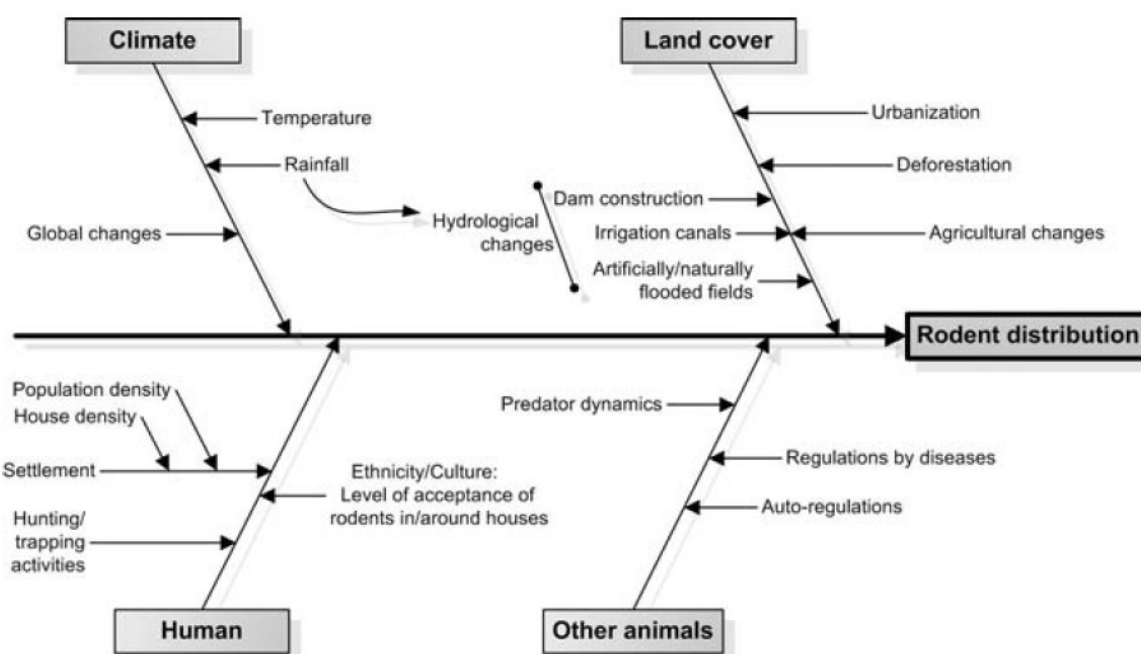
Climate

Temperature

Rainfall

Global changes

Land cover

Urbanization

Deforestation

Hydrological changes

Dam construction

Irrigation canals

Agricultural changes

Artificially/naturally flooded fields

Rodent distribution

Population density

House density

Settlement

Hunting/ trapping activities

Ethnicity/Culture: Level of acceptance of rodents in/around houses

Human

Predator dynamics

Regulations by diseases

Auto-regulations

Other animals